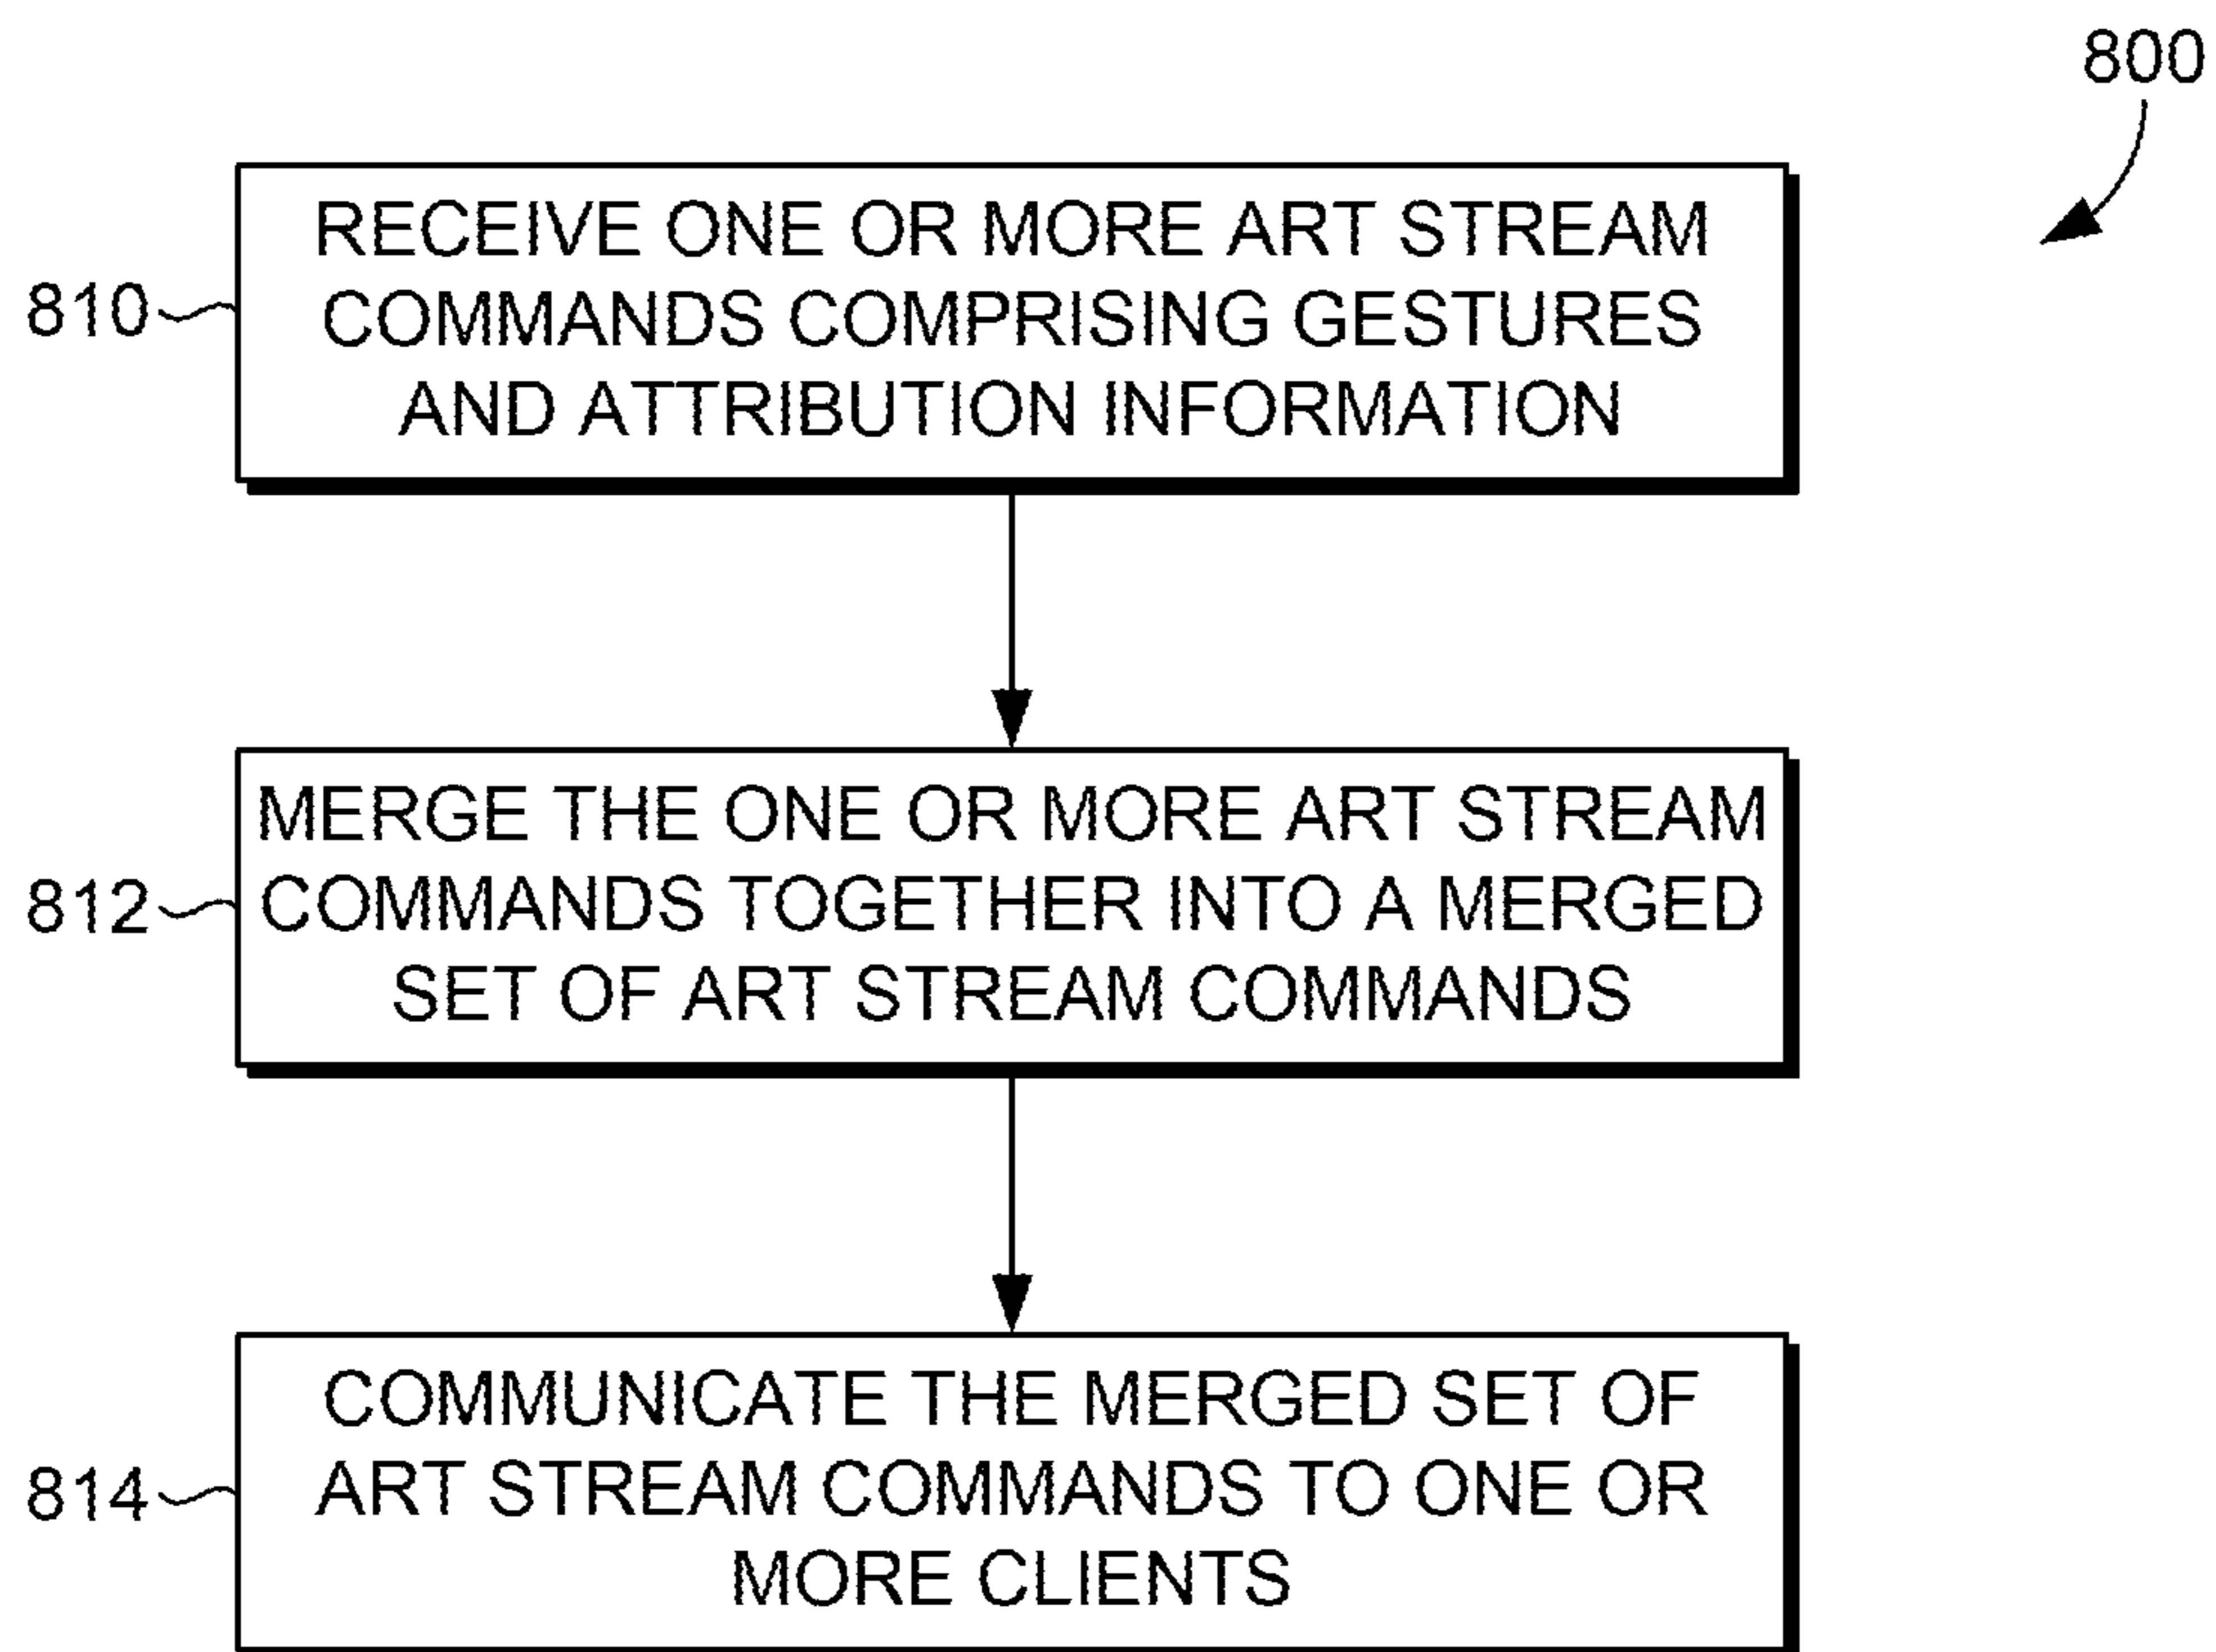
800

810 RECEIVE ONE OR MORE ART STREAM COMMANDS COMPRISING GESTURES AND ATTRIBUTION INFORMATION

812 MERGE THE ONE OR MORE ART STREAM COMMANDS TOGETHER INTO A MERGED SET OF ART STREAM COMMANDS

814 COMMUNICATE THE MERGED SET OF ART STREAM COMMANDS TO ONE OR MORE CLIENTS